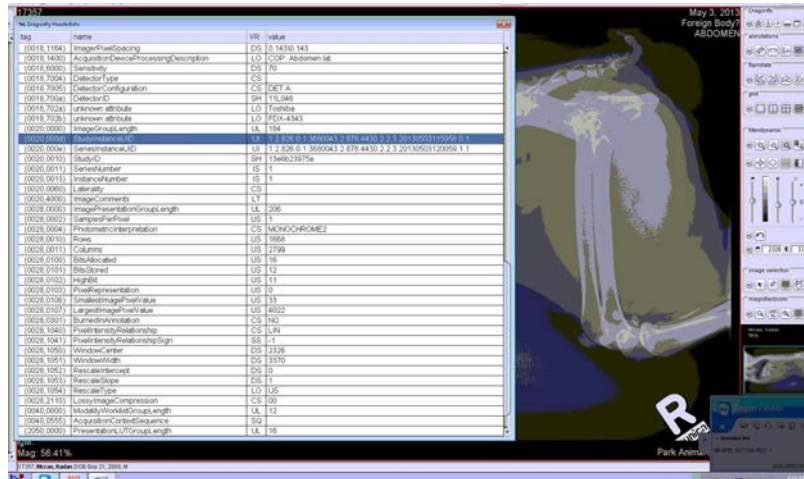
17357

Dragonfly HeaderInfo

| tag | name | VR | value |
|---|---|---|---|
| (0018,1164) | ImagerPixelSpacing | DS | 0.143\0.143 |
| (0018,1400) | AcquisitionDeviceProcessingDescription | LO | COP: Abdomen lat. |
| (0018,6000) | Sensitivity | DS | 70 |
| (0018,7004) | DetectorType | CS | |
| (0018,7005) | DetectorConfiguration | CS | DET A |
| (0018,700a) | DetectorID | SH | 11L046 |
| (0018,702a) | unknown attribute | LO | Toshiba |
| (0018,702b) | unknown attribute | LO | FDX-4343 |
| (0020,0000) | ImageGroupLength | UL | 184 |
| (0020,000d) | StudyInstanceUID | UI | 1.2.826.0.1.3680043.2.876.4430.2.2.3.20130503115958.0.1 |
| (0020,000e) | SeriesInstanceUID | UI | 1.2.826.0.1.3680043.2.876.4430.2.2.3.20130503120059.1.1 |
| (0020,0010) | StudyID | SH | 15e6b23975e |
| (0020,0011) | SeriesNumber | IS | 1 |
| (0020,0013) | InstanceNumber | IS | 1 |
| (0020,0060) | Laterality | CS | |
| (0020,4000) | ImageComments | LT | |
| (0028,0000) | ImagePresentationGroupLength | UL | 206 |
| (0028,0002) | SamplesPerPixel | US | 1 |
| (0028,0004) | PhotometricInterpretation | CS | MONOCHROME2 |
| (0028,0010) | Rows | US | 1668 |
| (0028,0011) | Columns | US | 2799 |
| (0028,0100) | BitsAllocated | US | 16 |
| (0028,0101) | BitsStored | US | 12 |
| (0028,0102) | HighBit | US | 11 |
| (0028,0103) | PixelRepresentation | US | 0 |
| (0028,0106) | SmallestImagePixelValue | US | 33 |
| (0028,0107) | LargestImagePixelValue | US | 4022 |
| (0028,0301) | BurnedInAnnotation | CS | NO |
| (0028,1040) | PixelIntensityRelationship | CS | LIN |
| (0028,1041) | PixelIntensityRelationshipSign | SS | -1 |
| (0028,1050) | WindowCenter | DS | 2326 |
| (0028,1051) | WindowWidth | DS | 3370 |
| (0028,1052) | RescaleIntercept | DS | 0 |
| (0028,1053) | RescaleSlope | DS | 1 |
| (0028,1054) | RescaleType | LO | US |
| (0028,2110) | LossyImageCompression | CS | 00 |
| (0040,0000) | ModalityWorklistGroupLength | UL | 12 |
| (0040,0555) | AcquisitionContextSequence | SQ | |
| (2050,0000) | PresentationLUTGroupLength | UL | 16 |

Mag: 56.41%

17357, Mccao, Radan DOB Sep 21, 2000, M

May 3, 2013
Foreign Body?
ABDOMEN

R

Park Anima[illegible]

Dragonfly
annotations
flip/rotate
grid
filter/dynamic
image selection
magnifier/zoom